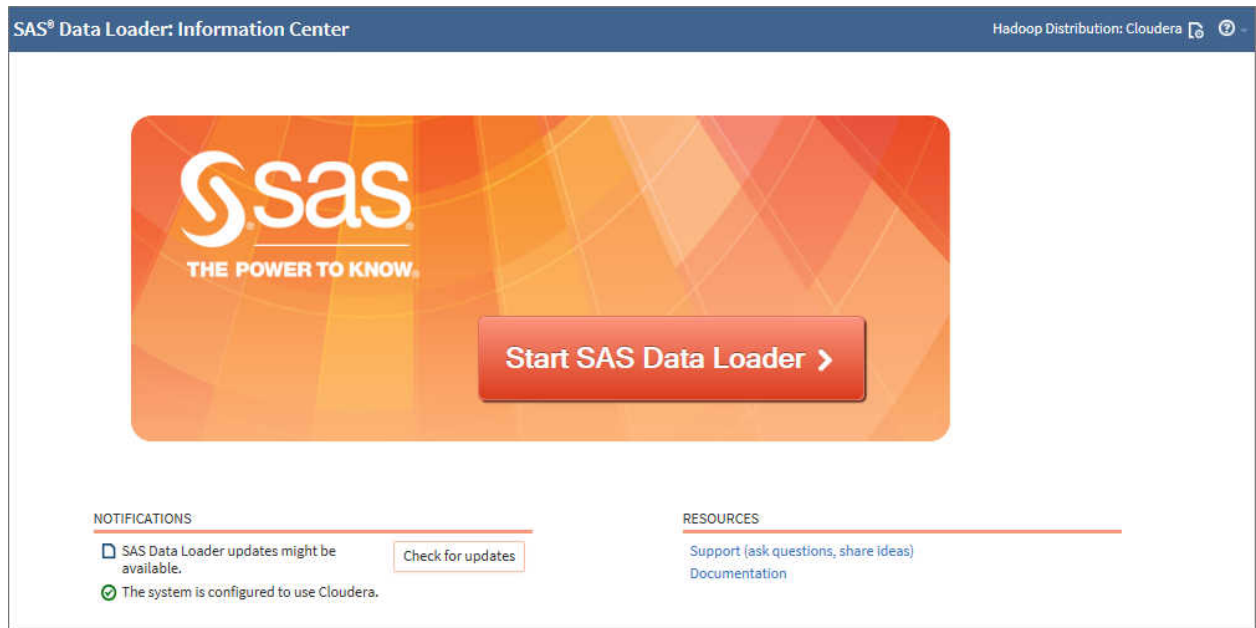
SAS® Data Loader: Information Center

Hadoop Distribution: Cloudera

SAS
THE POWER TO KNOW.

Start SAS Data Loader ›

NOTIFICATIONS

SAS Data Loader updates might be available.

Check for updates

The system is configured to use Cloudera.

RESOURCES

Support (ask questions, share ideas)

Documentation